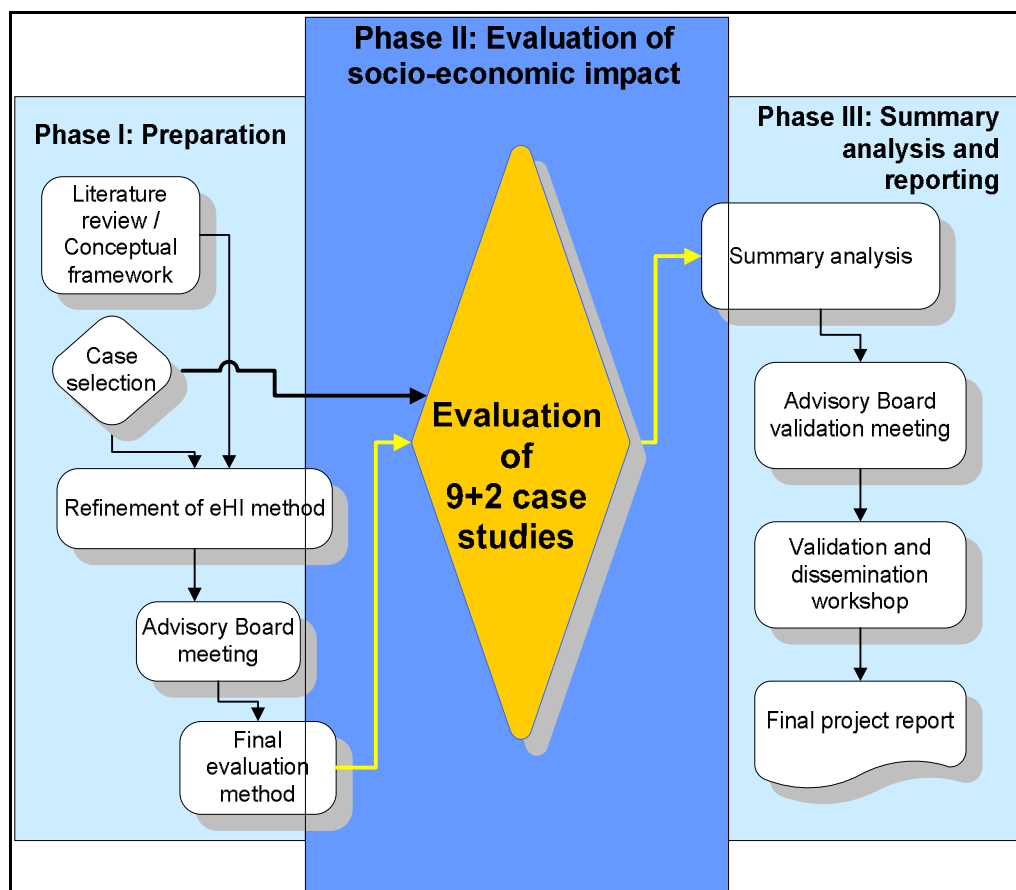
Phase II: Evaluation of socio-economic impact

Phase I: Preparation

Literature review / Conceptual framework

Case selection

Refinement of eHI method

Advisory Board meeting

Final evaluation method

Evaluation of 9+2 case studies

Phase III: Summary analysis and reporting

Summary analysis

Advisory Board validation meeting

Validation and dissemination workshop

Final project report